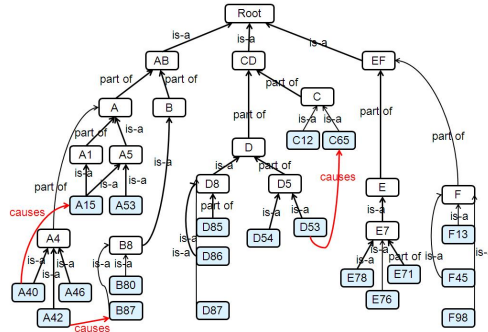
Root
is-a
is-a
is-a
AB
CD
EF
part of
part of
A
B
C
part of
is-a
is-a
is-a
A1
A5
D
C12
C65
part of
is-a
is-a
is-a
is-a
causes
D8
D5
E
part of
part of
causes
A15
A53
D85
is-a
is-a
is-a
is-a
F
A4
B8
is-a
D54
D53
E7
is-a
F13
is-a
D86
is-a
is-a
part of
is-a
is-a
is-a
is-a
is-a
is-a
B80
E78
E71
F45
is-
A40
A46
B87
E76
A42
causes
D87
F98